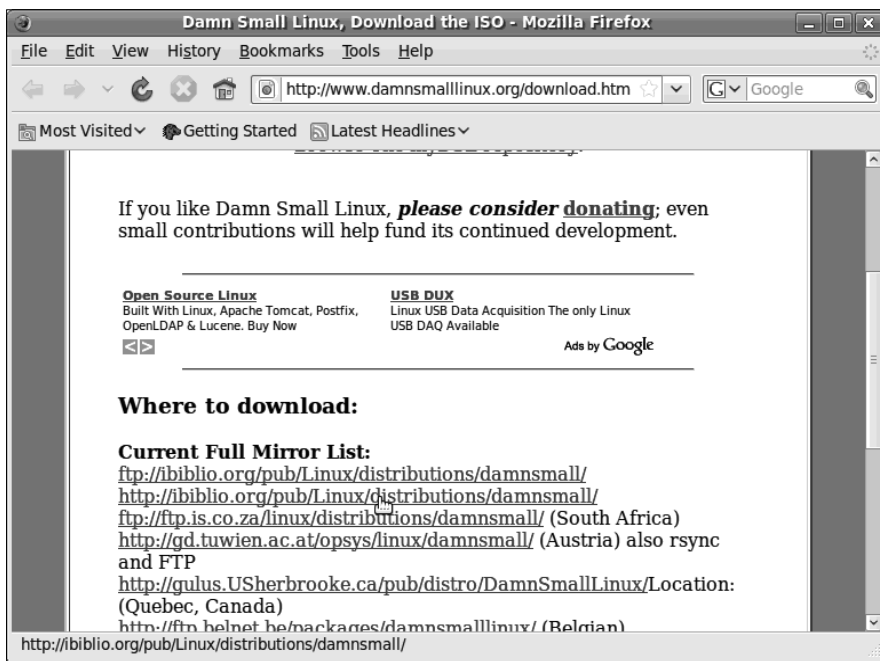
Damn Small Linux, Download the ISO - Mozilla Firefox

File Edit View History Bookmarks Tools Help

http://www.damnsmalllinux.org/download.htm

Google

Most Visited Getting Started Latest Headlines

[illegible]

If you like Damn Small Linux, ***please consider*** donating; even small contributions will help fund its continued development.

**Open Source Linux**
Built With Linux, Apache Tomcat, Postfix, OpenLDAP & Lucene. Buy Now

**USB DUX**
Linux USB Data Acquisition The only Linux USB DAQ Available

Ads by Google

**Where to download:**

**Current Full Mirror List:**
ftp://ibiblio.org/pub/Linux/distributions/damnsmall/
http://ibiblio.org/pub/Linux/distributions/damnsmall/
ftp://ftp.is.co.za/linux/distributions/damnsmall/ (South Africa)
http://gd.tuwien.ac.at/opsys/linux/damnsmall/ (Austria) also rsync and FTP
http://gulus.USherbrooke.ca/pub/distro/DamnSmallLinux/Location: (Quebec, Canada)
http://ftp.belnet.be/packages/damnsmalllinux/ (Belgian)

http://ibiblio.org/pub/Linux/distributions/damnsmall/